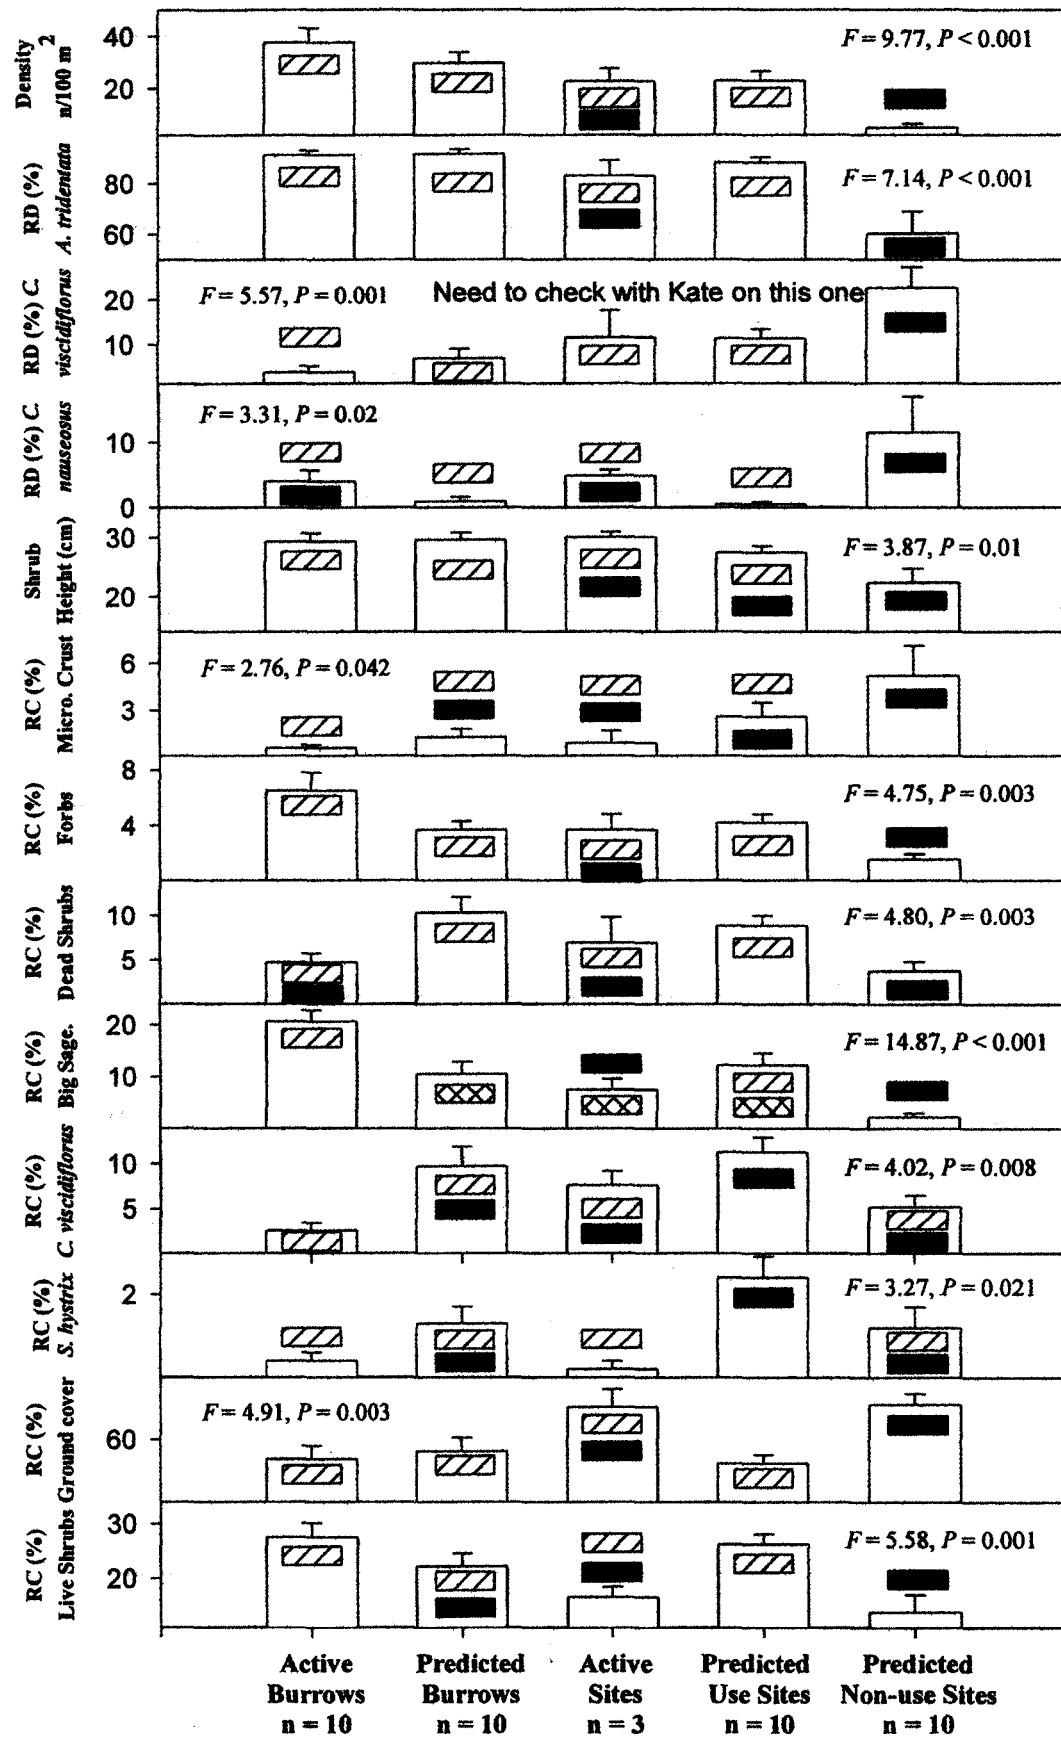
Density n/100 m$^2$
40
20
$F = 9.77$, $P < 0.001$

RD (%) A. tridentata
80
60
$F = 7.14$, $P < 0.001$

RD (%) C viscidiflorus
20
10
$F = 5.57$, $P = 0.001$
Need to check with Kate on this one

RD (%) C nauseosus
10
0
$F = 3.31$, $P = 0.02$

Shrub Height (cm)
30
20
$F = 3.87$, $P = 0.01$

RC (%) Micro. Crust
6
3
$F = 2.76$, $P = 0.042$

RC (%) Forbs
8
4
$F = 4.75$, $P = 0.003$

RC (%) Dead Shrubs
10
5
$F = 4.80$, $P = 0.003$

RC (%) Big Sage.
20
10
$F = 14.87$, $P < 0.001$

RC (%) C. viscidiflorus
10
5
$F = 4.02$, $P = 0.008$

RC (%) S. hystrix
2
$F = 3.27$, $P = 0.021$

RC (%) Ground cover
60
$F = 4.91$, $P = 0.003$

RC (%) Live Shrubs
30
20
$F = 5.58$, $P = 0.001$

Active Burrows n = 10
Predicted Burrows n = 10
Active Sites n = 3
Predicted Use Sites n = 10
Predicted Non-use Sites n = 10